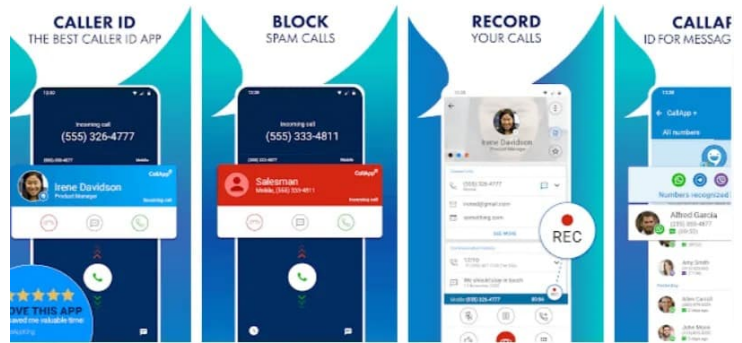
CALLER ID
THE BEST CALLER ID APP

Incoming call
(555) 326-4777

Irene Davidson
Product Manager
CallApp

OVE THIS APP
aved me valuable time

BLOCK
SPAM CALLS

Incoming call
(555) 333-4811

Salesman
Mobile, (555) 333-4811
CallApp

RECORD
YOUR CALLS

Irene Davidson
Product Manager

(555) 326-4777

REC

CALLAP
ID FOR MESSAG

CallApp
All numbers
Numbers recognized
Alfred Garcia
Amy Smith
Alex Carroll
John Mole